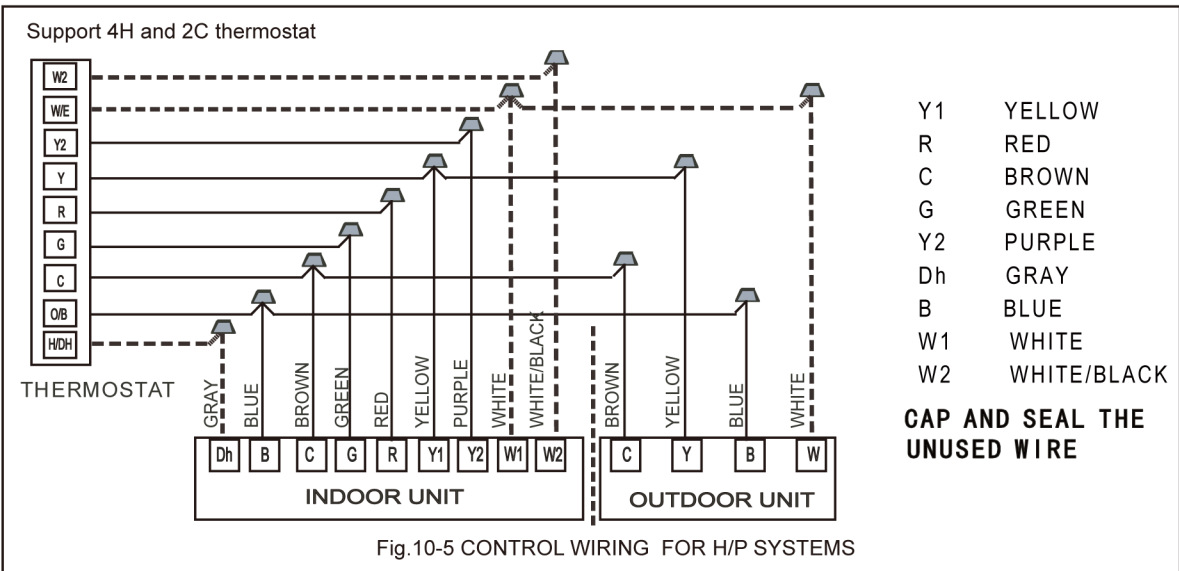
Support 4H and 2C thermostat

W2
W/E
Y2
Y
R
G
C
O/B
H/DH

THERMOSTAT

GRAY
BLUE
BROWN
GREEN
RED
YELLOW
PURPLE
WHITE
WHITE/BLACK
BROWN
YELLOW
BLUE
WHITE

Dh B C G R Y1 Y2 W1 W2
INDOOR UNIT

C Y B W
OUTDOOR UNIT

| | |
|---|---|
| Y1 | YELLOW |
| R | RED |
| C | BROWN |
| G | GREEN |
| Y2 | PURPLE |
| Dh | GRAY |
| B | BLUE |
| W1 | WHITE |
| W2 | WHITE/BLACK |

CAP AND SEAL THE UNUSED WIRE

Fig.10-5 CONTROL WIRING FOR H/P SYSTEMS